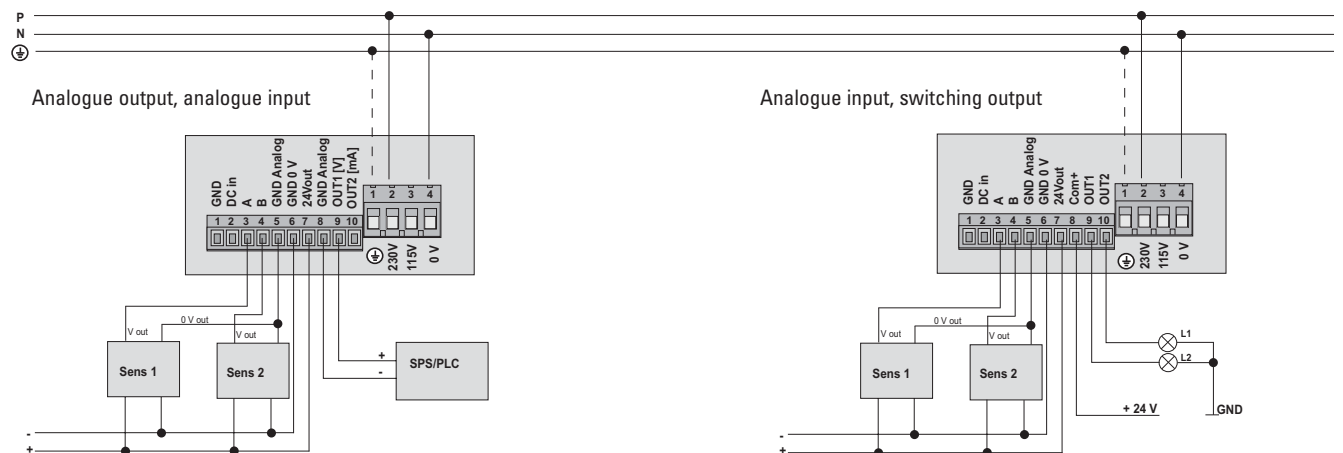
P
N
⏚

Analogue output, analogue input

GND
DC in
A
B
GND Analog
GND 0 V
24Vout
GND Analog
OUT1 [V]
OUT2 [mA]

1 2 3 4 5 6 7 8 9 10

1 2 3 4

⏚ 230V 115V 0 V

V out
0 V out
V out

Sens 1
Sens 2

+
-
SPS/PLC

-
+

Analogue input, switching output

GND
DC in
A
B
GND Analog
GND 0 V
24Vout
Com+
OUT1
OUT2

1 2 3 4 5 6 7 8 9 10

1 2 3 4

⏚ 230V 115V 0 V

V out
0 V out
V out

Sens 1
Sens 2

L1
L2

+ 24 V
GND

-
+